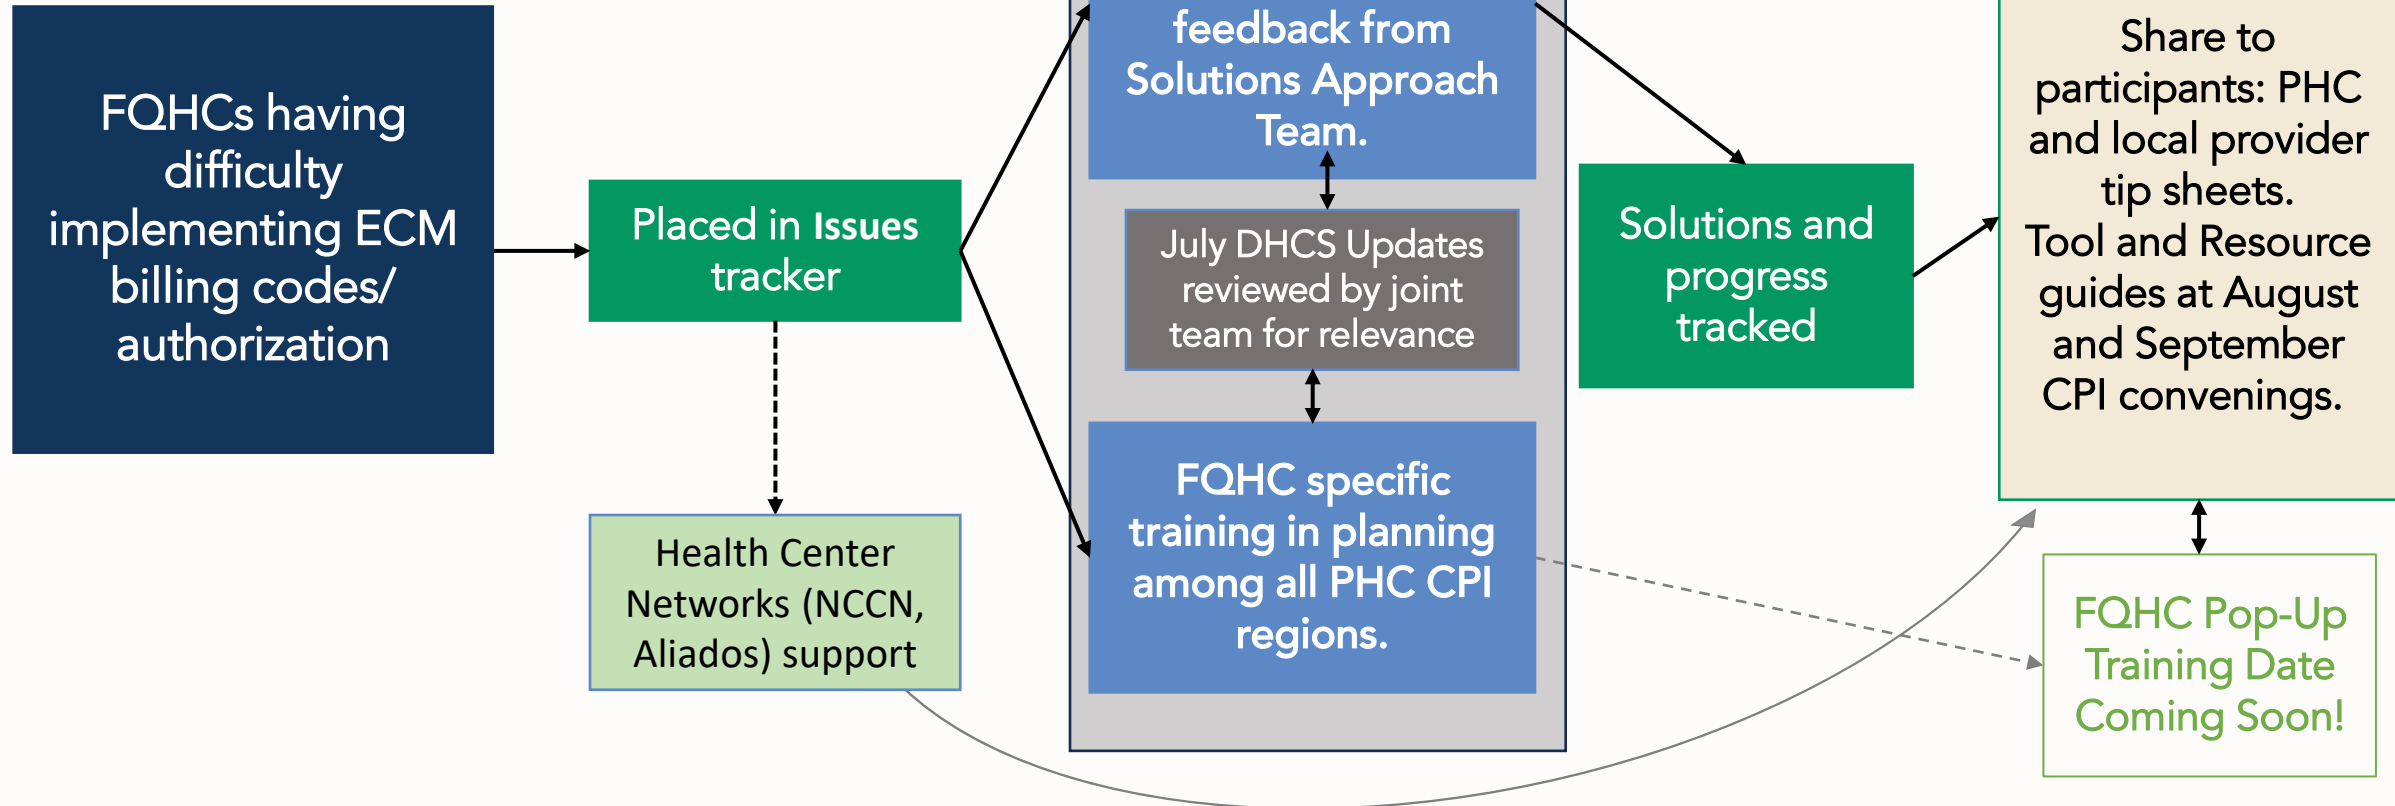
FQHCs having difficulty implementing ECM billing codes/ authorization

Placed in Issues tracker

Health Center Networks (NCCN, Aliados) support

feedback from Solutions Approach Team.

July DHCS Updates reviewed by joint team for relevance

FQHC specific training in planning among all PHC CPI regions.

Solutions and progress tracked

Share to participants: PHC and local provider tip sheets. Tool and Resource guides at August and September CPI convenings.

FQHC Pop-Up Training Date Coming Soon!